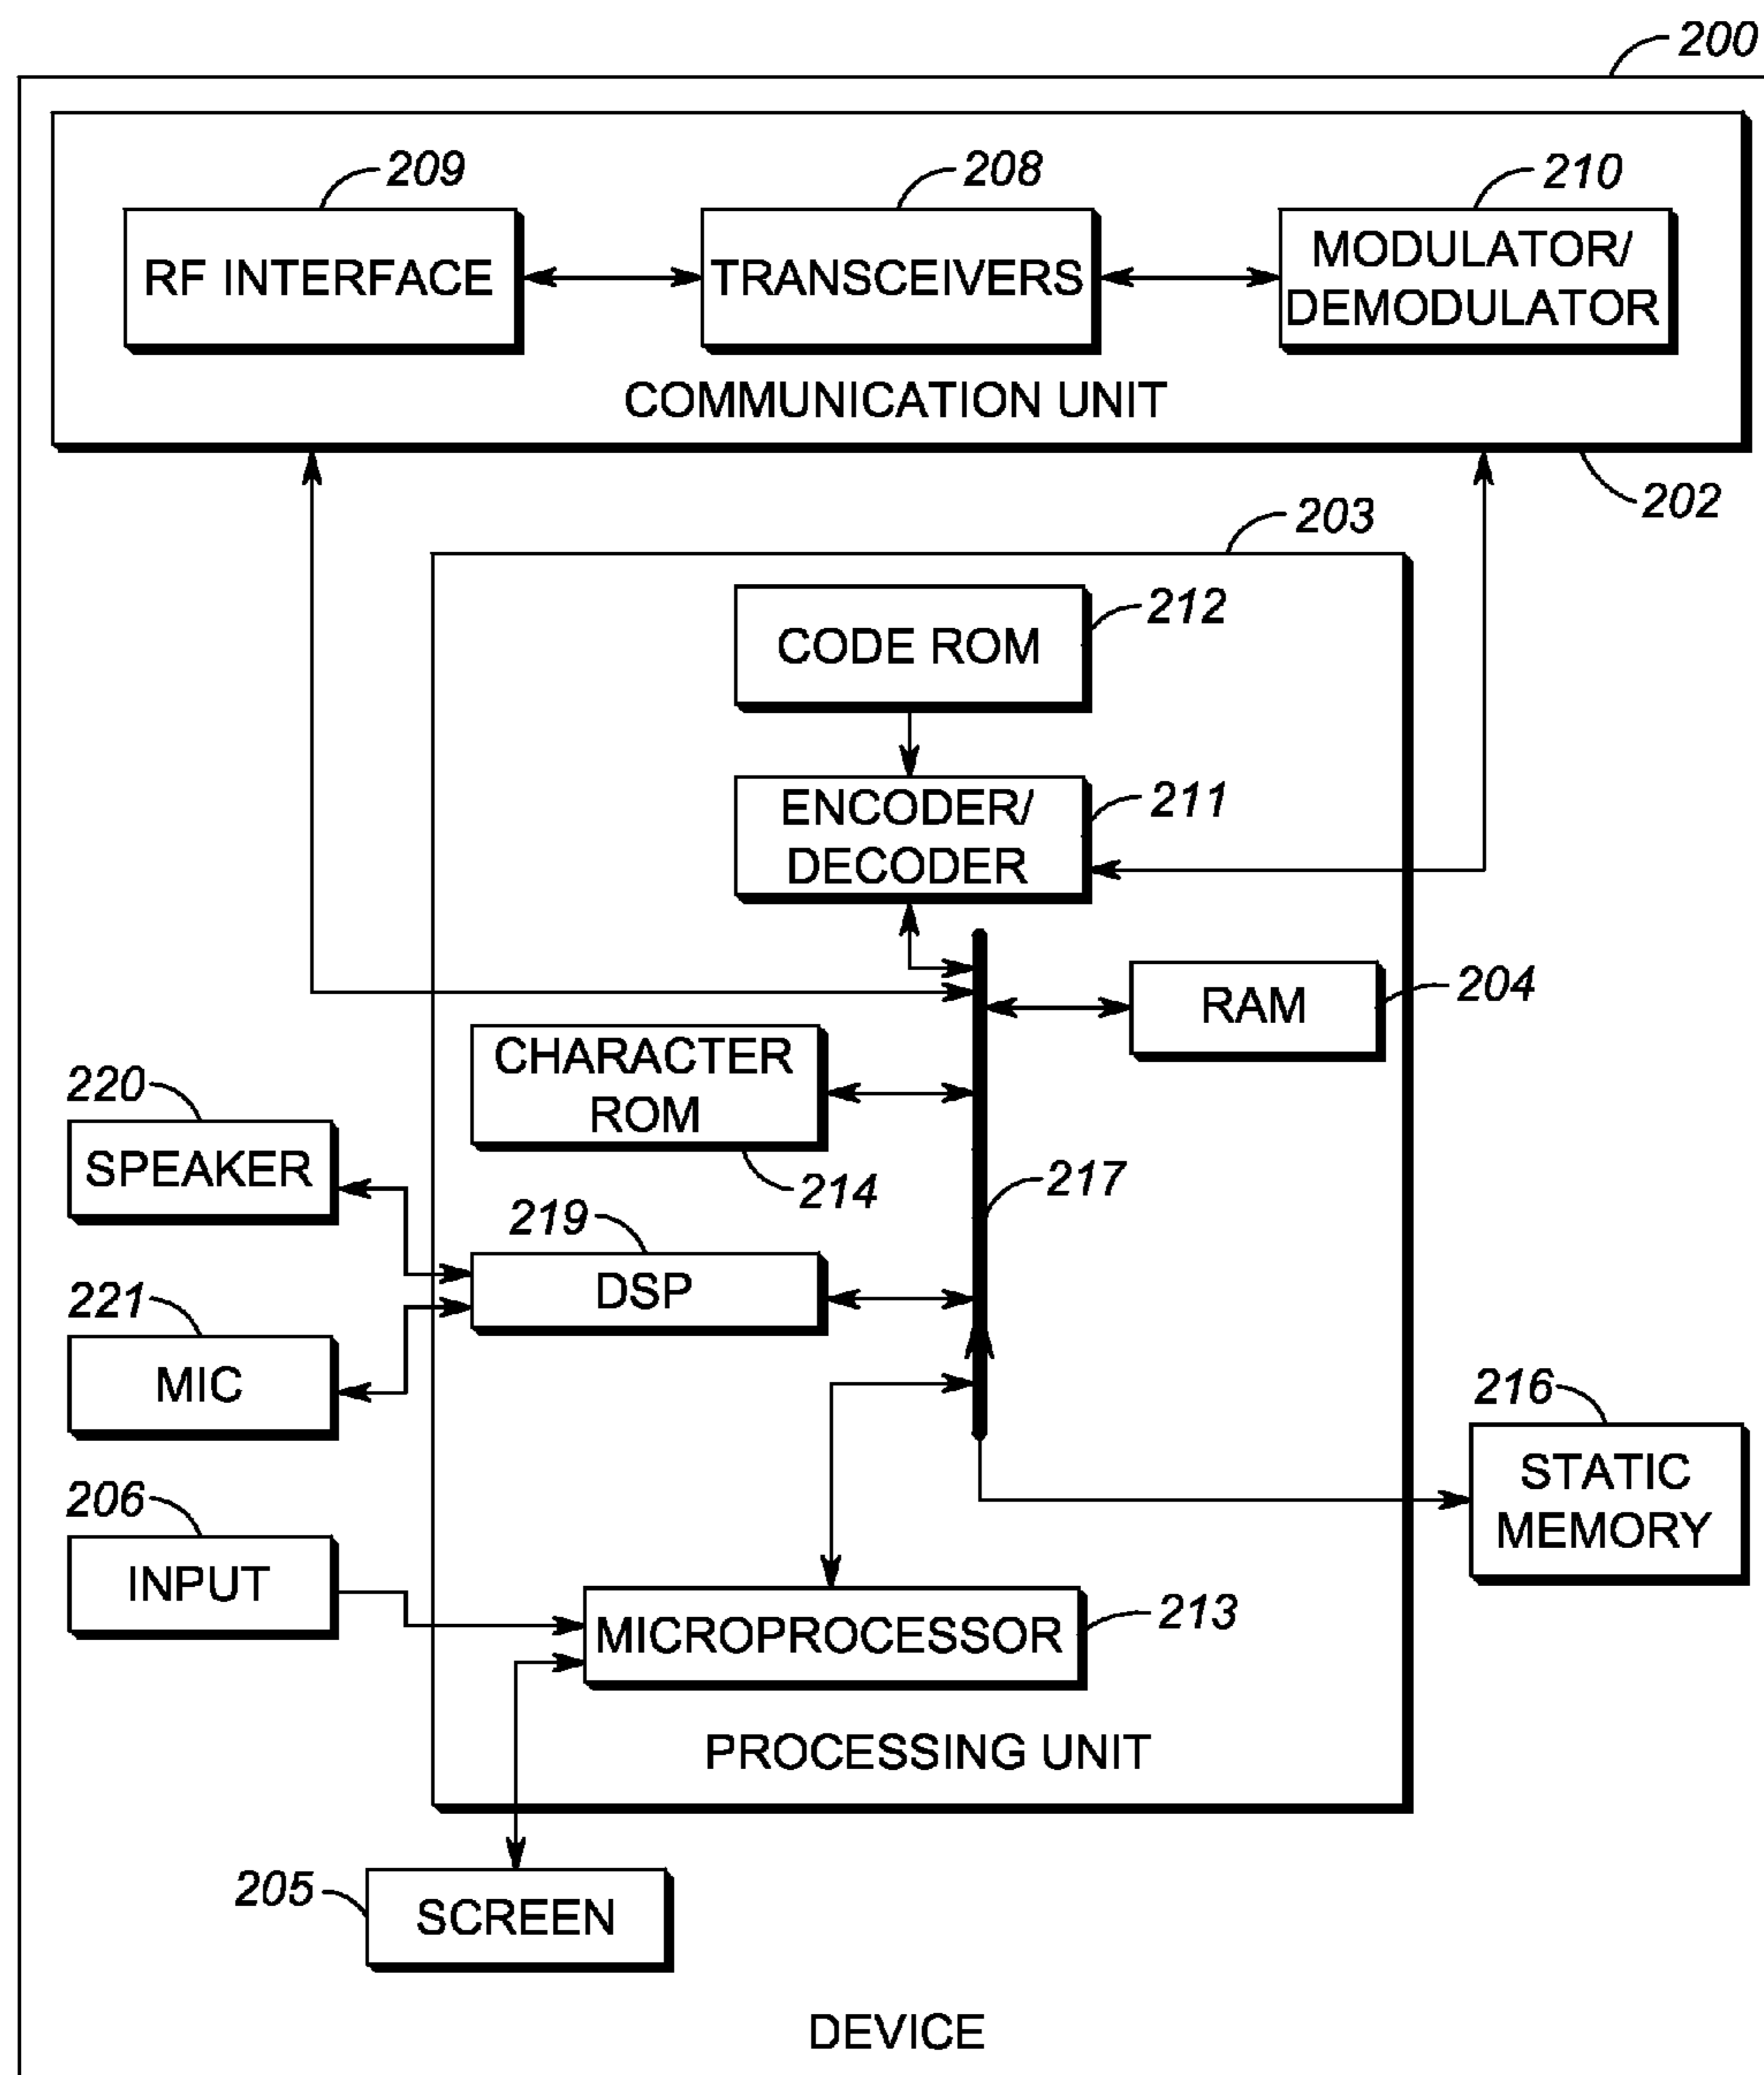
200

209
RF INTERFACE

208
TRANSCEIVERS

210
MODULATOR/ DEMODULATOR

COMMUNICATION UNIT

202

203

212
CODE ROM

211
ENCODER/ DECODER

204
RAM

CHARACTER ROM

214

217

220
SPEAKER

219
DSP

221
MIC

216
STATIC MEMORY

206
INPUT

MICROPROCESSOR
213

PROCESSING UNIT

205
SCREEN

DEVICE